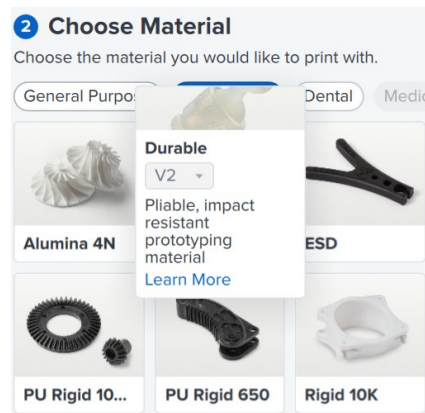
2 Choose Material

Choose the material you would like to print with.

General Purpos

Dental

Medic

Durable

V2

Pliable, impact resistant prototyping material

Learn More

Alumina 4N

ESD

PU Rigid 10...

PU Rigid 650

Rigid 10K